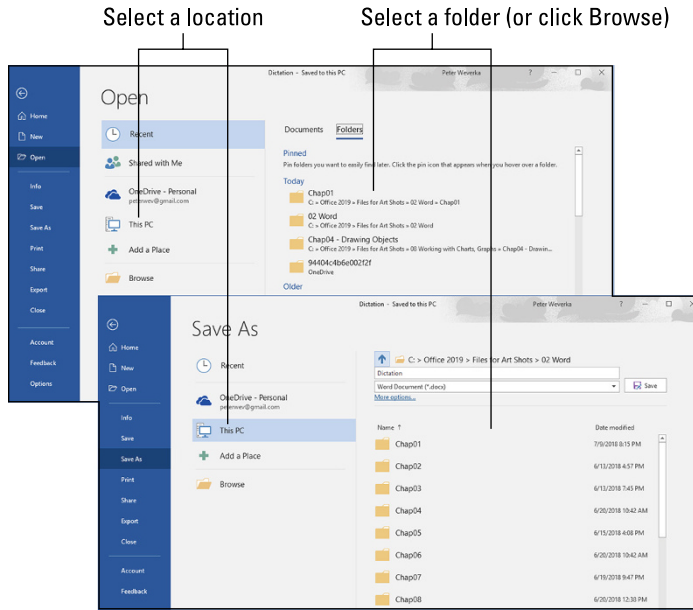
Select a location

Select a folder (or click Browse)

Dictation - Saved to this PC

Peter Weverka

?

Home

New

Open

Info

Save

Save As

Print

Share

Export

Close

Account

Feedback

Options

Open

Recent

Shared with Me

OneDrive - Personal
peterwev@gmail.com

This PC

Add a Place

Browse

Documents

Folders

Pinned

Pin folders you want to easily find later. Click the pin icon that appears when you hover over a folder.

Today

Chap01
C: » Office 2019 » Files for Art Shots » 02 Word » Chap01

02 Word
C: » Office 2019 » Files for Art Shots » 02 Word

Chap04 - Drawing Objects
C: » Office 2019 » Files for Art Shots » 08 Working with Charts, Graphs » Chap04 - Drawin...

94404c4b6e002f2f
OneDrive

Older

Dictation - Saved to this PC

Peter Weverka

?

Home

New

Open

Info

Save

Save As

Print

Share

Export

Close

Account

Feedback

Save As

Recent

OneDrive - Personal
peterwev@gmail.com

This PC

Add a Place

Browse

C: » Office 2019 » Files for Art Shots » 02 Word

Dictation

Word Document (*.docx)

Save

More options...

Name ↑

Date modified

Chap01 7/9/2018 8:15 PM

Chap02 6/13/2018 4:57 PM

Chap03 6/13/2018 7:45 PM

Chap04 6/20/2018 10:42 AM

Chap05 6/13/2018 4:08 PM

Chap06 6/20/2018 10:42 AM

Chap07 6/19/2018 9:47 PM

Chap08 6/20/2018 12:30 PM